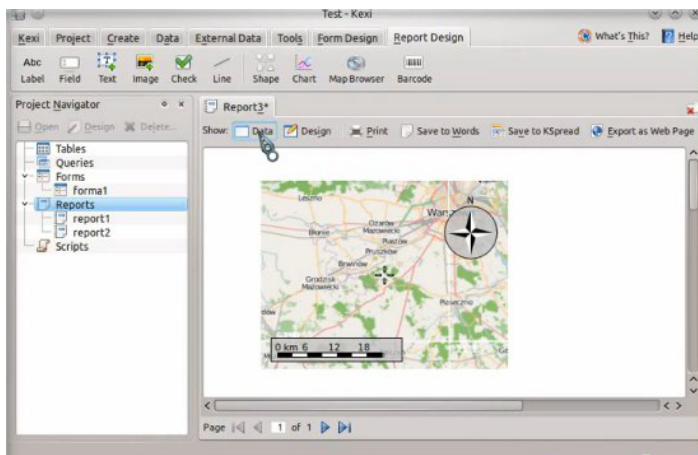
Test - Kexi

Kexi Project Create Data External Data Tools Form Design Report Design

What's This? Help

Abc Label Field Text Image Check Line Shape Chart Map Browser Barcode

Project Navigator

Open Design Delete...

Tables
Queries
Forms
forma1
Reports
report1
report2
Scripts

Report3*

Show: Data Design Print Save to Words Save to KSpread Export as Web Page

Leszno
Ożarów Mazowiecki
Warsz
Błonie
Piastów
Pruszków
Brwinów
Grodzisk Mazowiecki
Piaseczno
N

0 km 6 12 18

Page 1 of 1